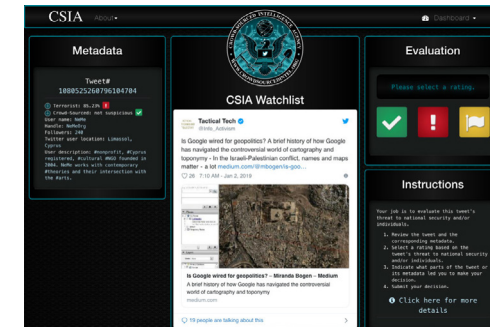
CSIA About▾

Dashboard ▾

Metadata

Tweet#
1080525260796104704

Terrorist: 05.23% !
Crowd-Sourced: not suspicious ✓
User Name: NeMe
Handle: NeMeOrg
Followers: 240
Twitter user location: Limassol, Cyprus
User description: #nonprofit, #Cyprus registered, #cultural #NGO founded in 2004, NeMe works with contemporary #theories and their interaction with the Arts.

CROWD SOURCED INTELLIGENCE AGENCY

CSIA Watchlist

Tactical Tech
@Info_Activism

Is Google wired for geopolitics? A brief history of how Google has navigated the controversial world of cartography and toponymy - In the Israeli-Palestinian conflict, names and maps matter - a lot medium.com/@mbogen/is-goo...

26 7:10 AM - Jan 2, 2019

Is Google wired for geopolitics? – Miranda Bogen – Medium
A brief history of how Google has navigated the controversial world of cartography and toponymy.
medium.com

19 people are talking about this

Evaluation

Please select a rating.

Instructions

Your job is to evaluate this tweet's threat to national security and/or individuals.

1. Review the tweet and the corresponding metadata.
2. Select a rating based on the tweet's threat to national security and/or individuals.
3. Indicate what parts of the tweet or its metadata led you to make your decision.
4. Submit your decision.

Click here for more details